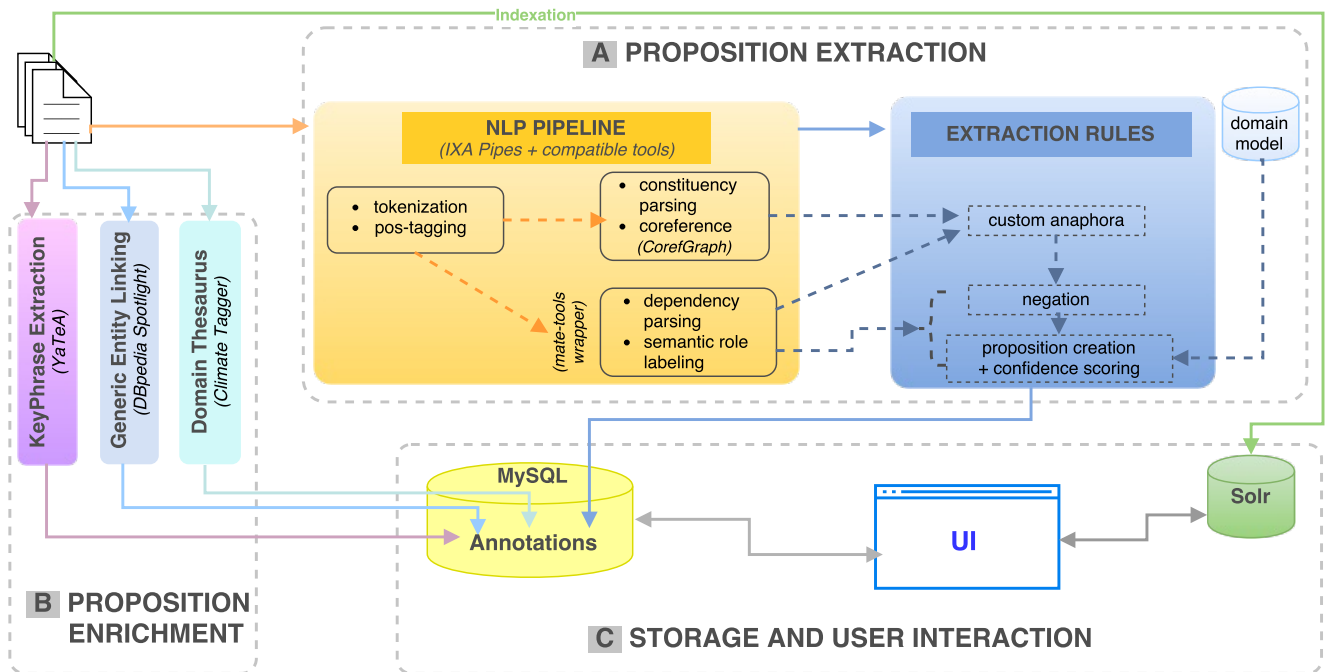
Indexation

A PROPOSITION EXTRACTION

NLP PIPELINE
(IXA Pipes + compatible tools)

• tokenization
• pos-tagging

• constituency parsing
• coreference (CorefGraph)

(mate-tools wrapper)

• dependency parsing
• semantic role labeling

EXTRACTION RULES

domain model

custom anaphora

negation

proposition creation + confidence scoring

KeyPhrase Extraction (YaTeA)

Generic Entity Linking (DBpedia Spotlight)

Domain Thesaurus (Climate Tagger)

MySQL
Annotations

UI

Solr

B PROPOSITION ENRICHMENT

C STORAGE AND USER INTERACTION